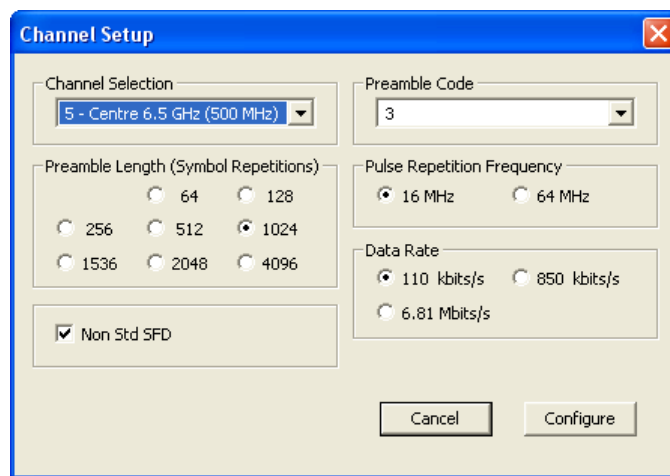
Channel Setup

Channel Selection
5 - Centre 6.5 GHz (500 MHz)

Preamble Length (Symbol Repetitions)
64
128
256
512
1024
1536
2048
4096

Non Std SFD

Preamble Code
3

Pulse Repetition Frequency
16 MHz
64 MHz

Data Rate
110 kbits/s
850 kbits/s
6.81 Mbits/s

Cancel
Configure